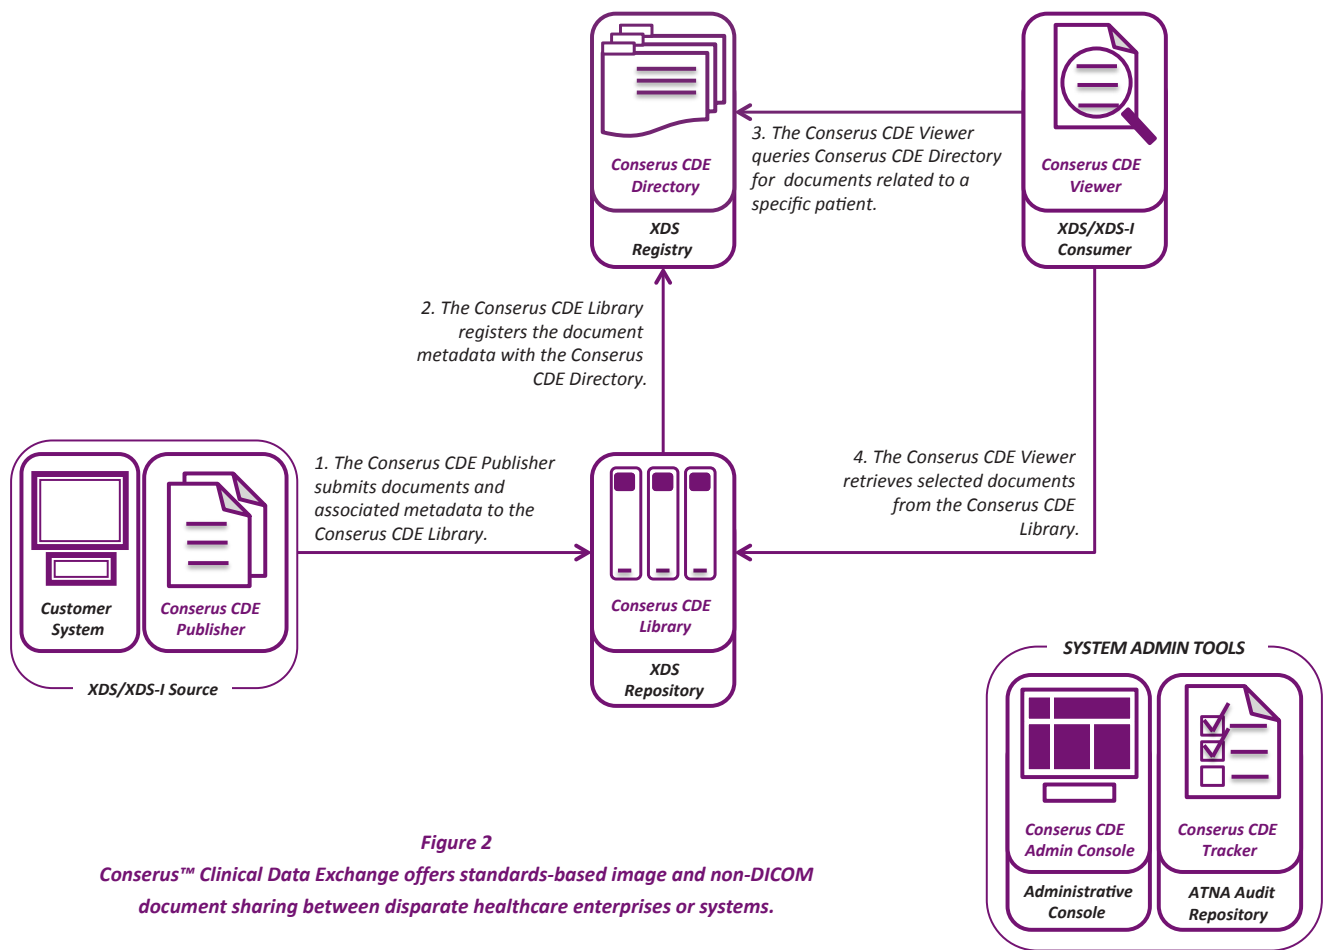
Conserus CDE Directory

XDS Registry

3. The Conserus CDE Viewer queries Conserus CDE Directory for documents related to a specific patient.

Conserus CDE Viewer

XDS/XDS-I Consumer

2. The Conserus CDE Library registers the document metadata with the Conserus CDE Directory.

Customer System

Conserus CDE Publisher

XDS/XDS-I Source

1. The Conserus CDE Publisher submits documents and associated metadata to the Conserus CDE Library.

Conserus CDE Library

XDS Repository

4. The Conserus CDE Viewer retrieves selected documents from the Conserus CDE Library.

SYSTEM ADMIN TOOLS

Conserus CDE Admin Console

Administrative Console

Conserus CDE Tracker

ATNA Audit Repository

Figure 2

Conserus™ Clinical Data Exchange offers standards-based image and non-DICOM document sharing between disparate healthcare enterprises or systems.